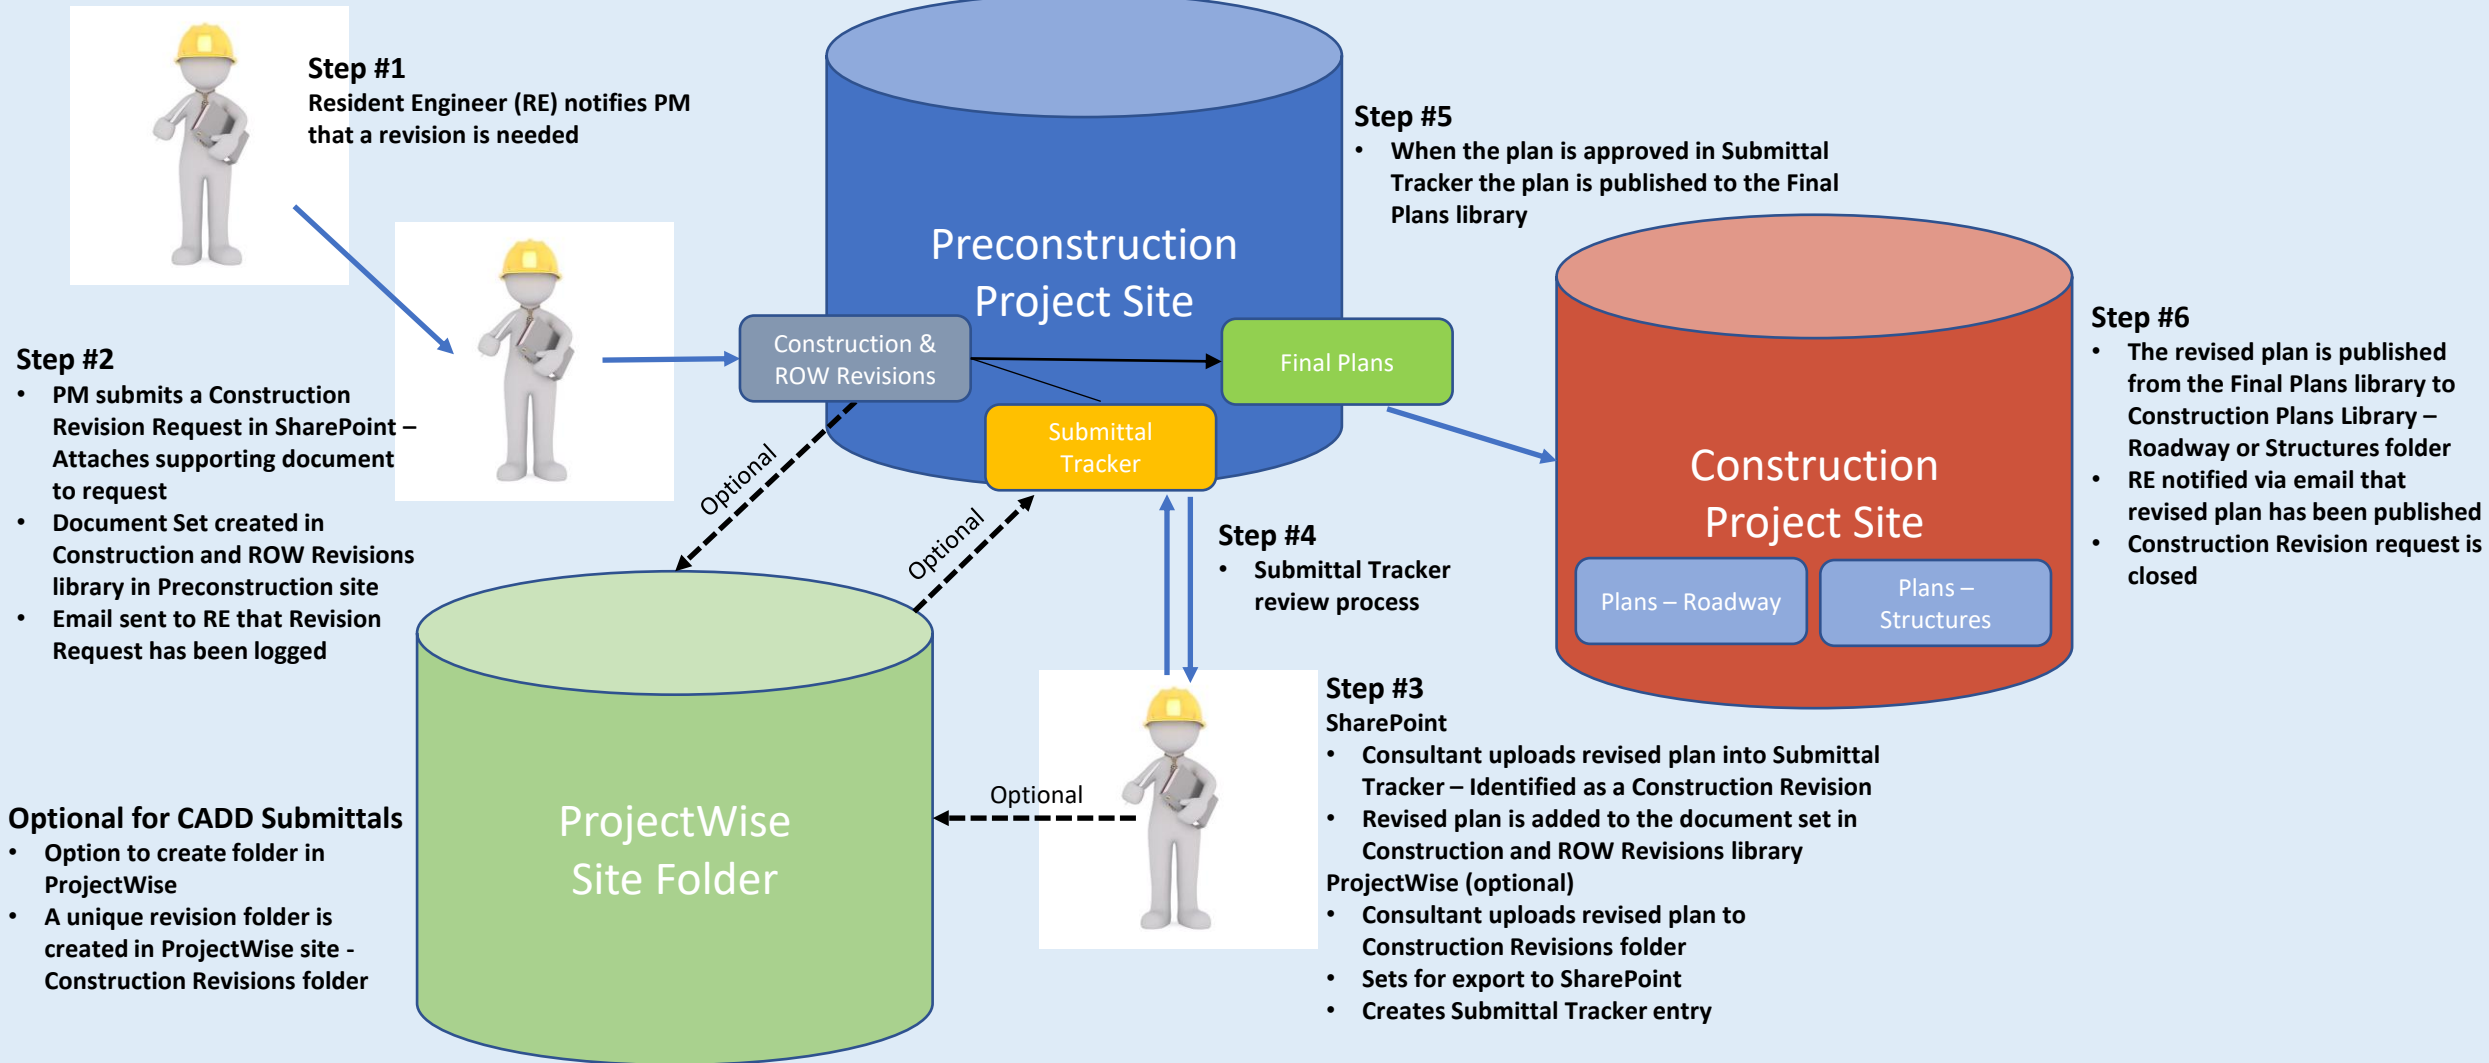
Step #1
Resident Engineer (RE) notifies PM that a revision is needed

Step #2
• PM submits a Construction Revision Request in SharePoint – Attaches supporting document to request
• Document Set created in Construction and ROW Revisions library in Preconstruction site
• Email sent to RE that Revision Request has been logged

Preconstruction Project Site

Construction & ROW Revisions

Final Plans

Submittal Tracker

Optional

Optional

Step #5
• When the plan is approved in Submittal Tracker the plan is published to the Final Plans library

Construction Project Site

Plans – Roadway

Plans – Structures

Step #6
• The revised plan is published from the Final Plans library to Construction Plans Library – Roadway or Structures folder
• RE notified via email that revised plan has been published
• Construction Revision request is closed

Step #4
• Submittal Tracker review process

ProjectWise Site Folder

Optional

Optional for CADD Submittals
• Option to create folder in ProjectWise
• A unique revision folder is created in ProjectWise site - Construction Revisions folder

Step #3
SharePoint
• Consultant uploads revised plan into Submittal Tracker – Identified as a Construction Revision
• Revised plan is added to the document set in Construction and ROW Revisions library
ProjectWise (optional)
• Consultant uploads revised plan to Construction Revisions folder
• Sets for export to SharePoint
• Creates Submittal Tracker entry